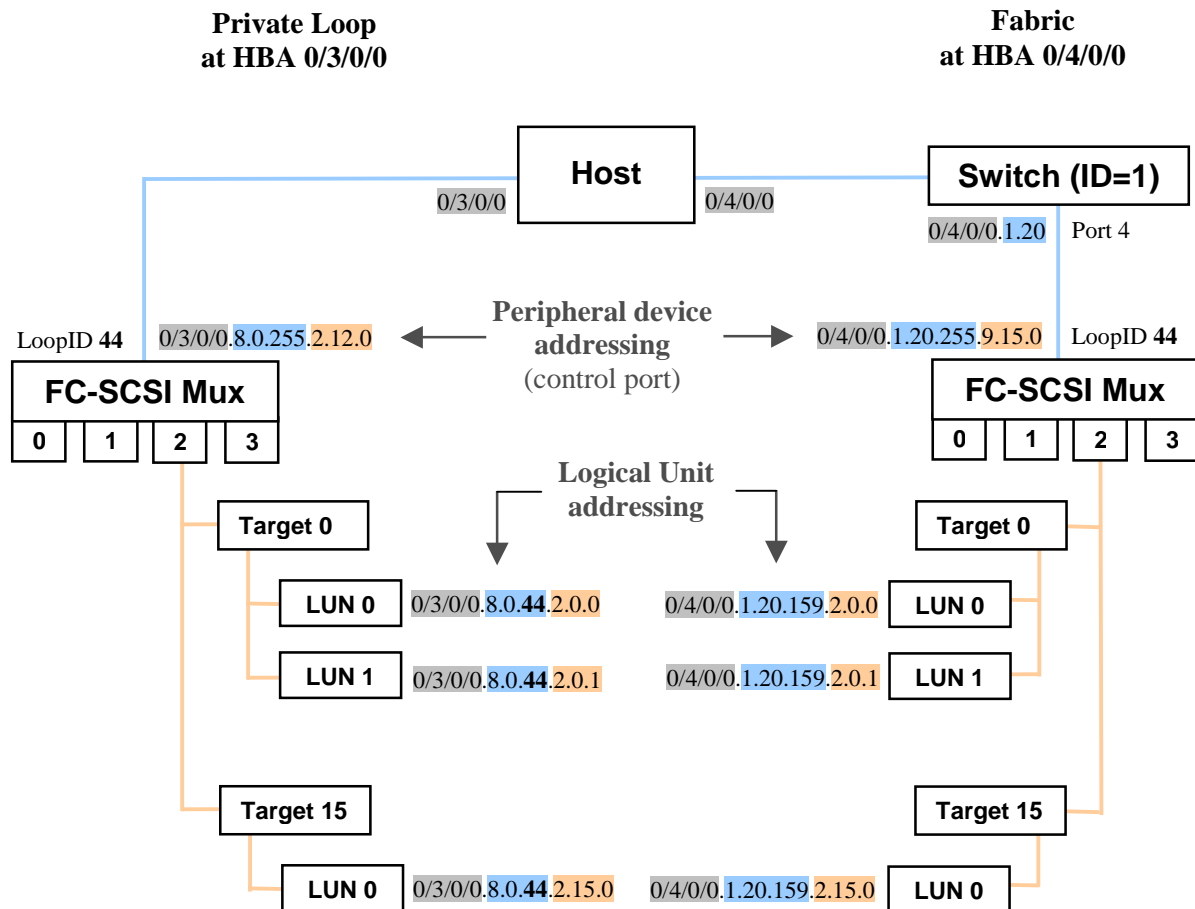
Private Loop
at HBA 0/3/0/0

Fabric
at HBA 0/4/0/0

Host

0/3/0/0

0/4/0/0

Switch (ID=1)

0/4/0/0.1.20

Port 4

LoopID 44

0/3/0/0.8.0.255.2.12.0

Peripheral device addressing
(control port)

0/4/0/0.1.20.255.9.15.0

LoopID 44

FC-SCSI Mux

0 1 2 3

FC-SCSI Mux

0 1 2 3

Logical Unit addressing

Target 0

Target 0

LUN 0

0/3/0/0.8.0.44.2.0.0

0/4/0/0.1.20.159.2.0.0

LUN 0

LUN 1

0/3/0/0.8.0.44.2.0.1

0/4/0/0.1.20.159.2.0.1

LUN 1

Target 15

Target 15

LUN 0

0/3/0/0.8.0.44.2.15.0

0/4/0/0.1.20.159.2.15.0

LUN 0